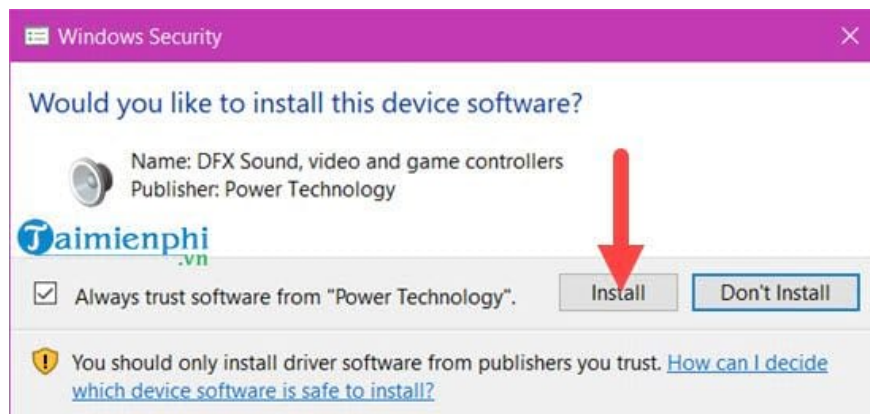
Windows Security

Would you like to install this device software?

Name: DFX Sound, video and game controllers
Publisher: Power Technology

Taimienphi
.vn

Always trust software from "Power Technology".

Install

Don't Install

You should only install driver software from publishers you trust. How can I decide which device software is safe to install?